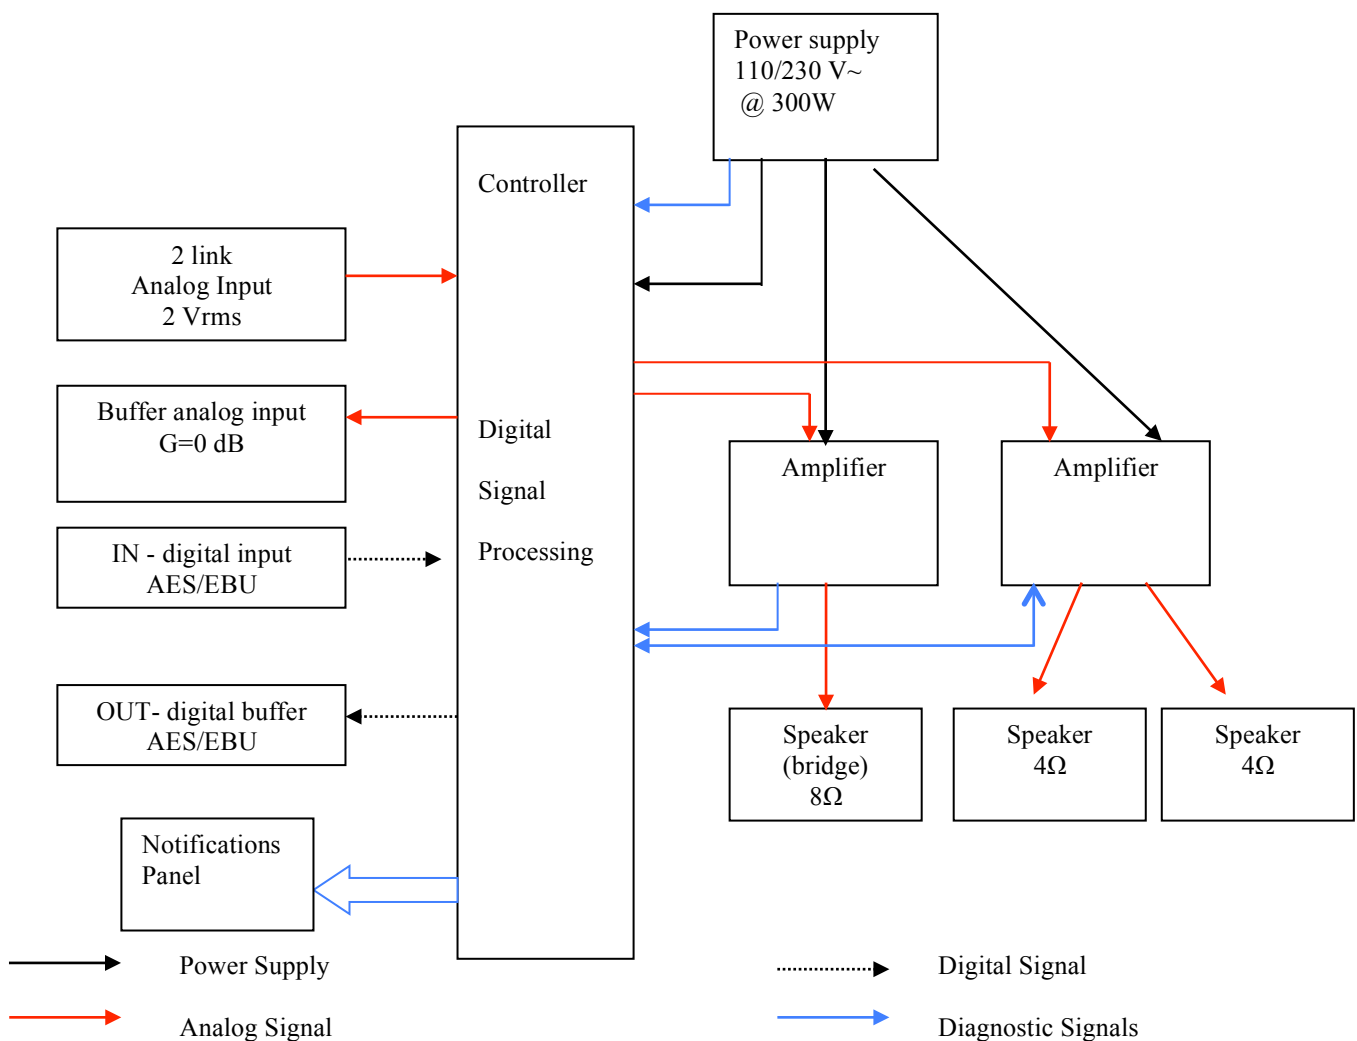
Power supply
110/230 V~
@ 300W

Controller

2 link
Analog Input
2 Vrms

Buffer analog input
G=0 dB

Digital

Signal

Processing

IN - digital input
AES/EBU

OUT- digital buffer
AES/EBU

Notifications
Panel

Amplifier

Amplifier

Speaker
(bridge)
8Ω

Speaker
4Ω

Speaker
4Ω

Power Supply

Analog Signal

Digital Signal

Diagnostic Signals